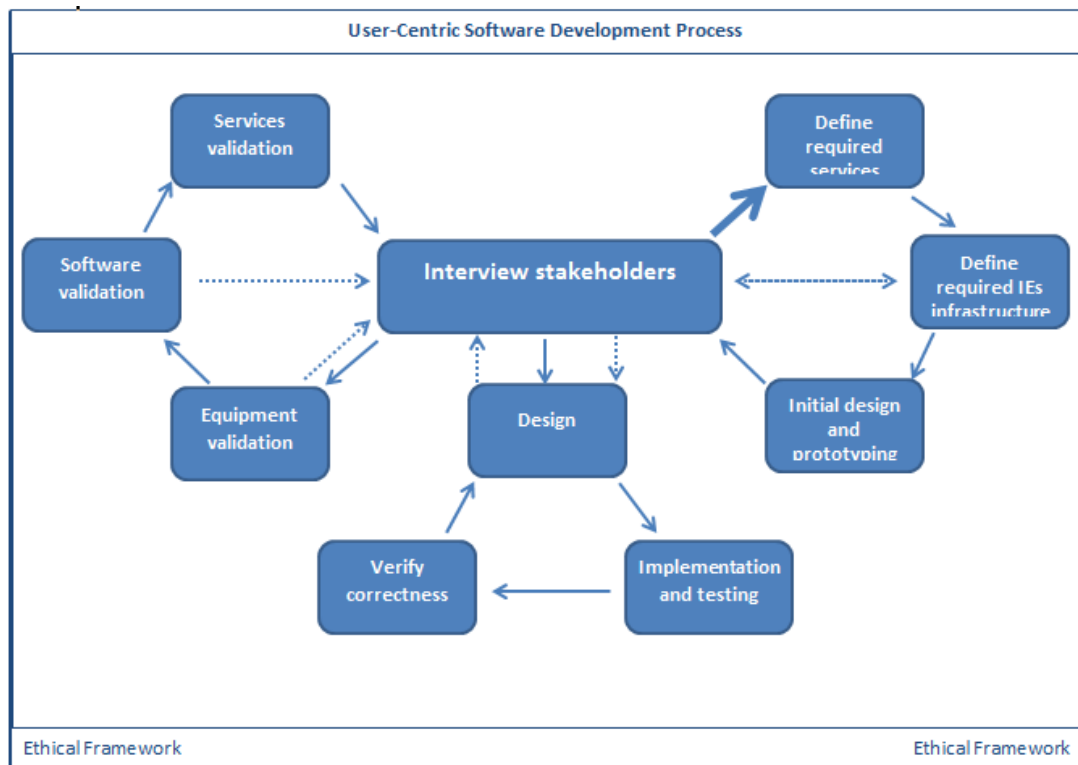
User-Centric Software Development Process

Services validation

Software validation

Equipment validation

Interview stakeholders

Define required services

Define required IEs infrastructure

Initial design and prototyping

Design

Verify correctness

Implementation and testing

Ethical Framework

Ethical Framework